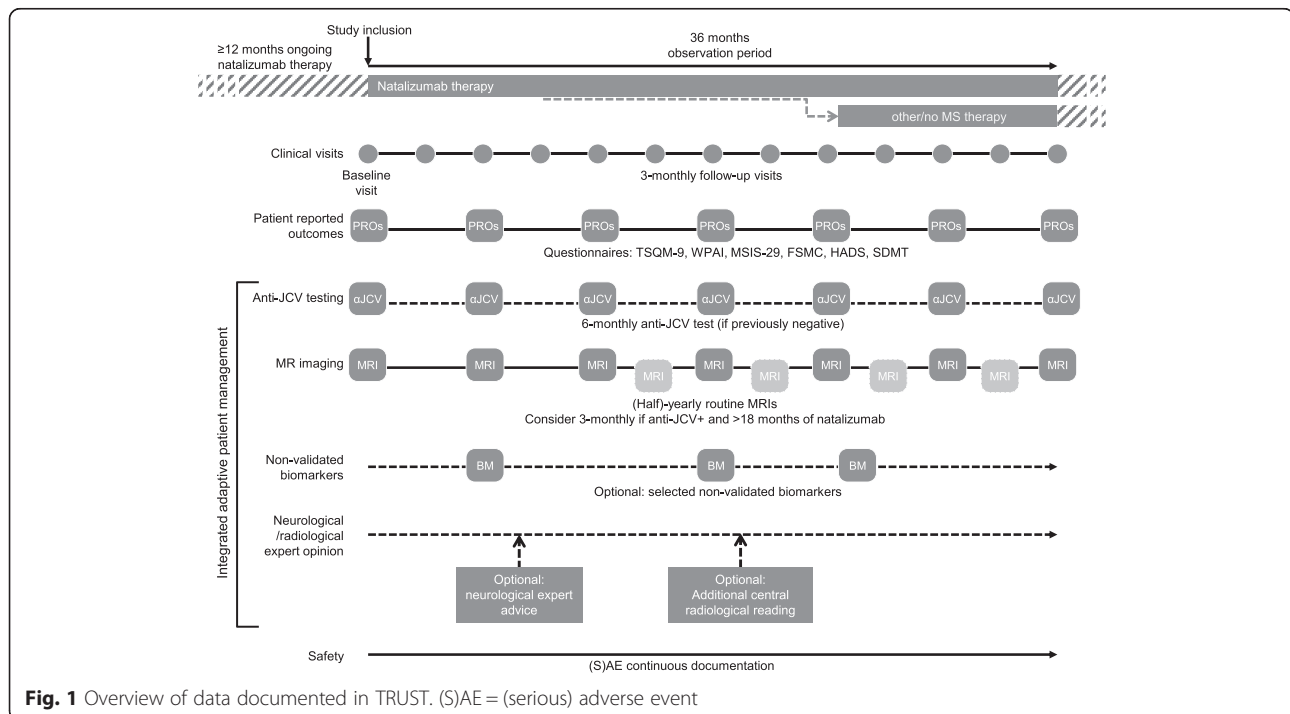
Study inclusion

≥12 months ongoing natalizumab therapy

36 months observation period

Natalizumab therapy

other/no MS therapy

Clinical visits

Baseline visit

3-monthly follow-up visits

Patient reported outcomes

PROs PROs PROs PROs PROs PROs PROs

Questionnaires: TSQM-9, WPAI, MSIS-29, FSMC, HADS, SDMT

Integrated adaptive patient management

Anti-JCV testing

αJCV αJCV αJCV αJCV αJCV αJCV αJCV

6-monthly anti-JCV test (if previously negative)

MR imaging

MRI MRI MRI MRI MRI MRI MRI MRI MRI MRI MRI

(Half)-yearly routine MRIs
Consider 3-monthly if anti-JCV+ and >18 months of natalizumab

Non-validated biomarkers

BM BM BM

Optional: selected non-validated biomarkers

Neurological /radiological expert opinion

Optional: neurological expert advice

Optional: Additional central radiological reading

Safety

(S)AE continuous documentation

**Fig. 1** Overview of data documented in TRUST. (S)AE = (serious) adverse event